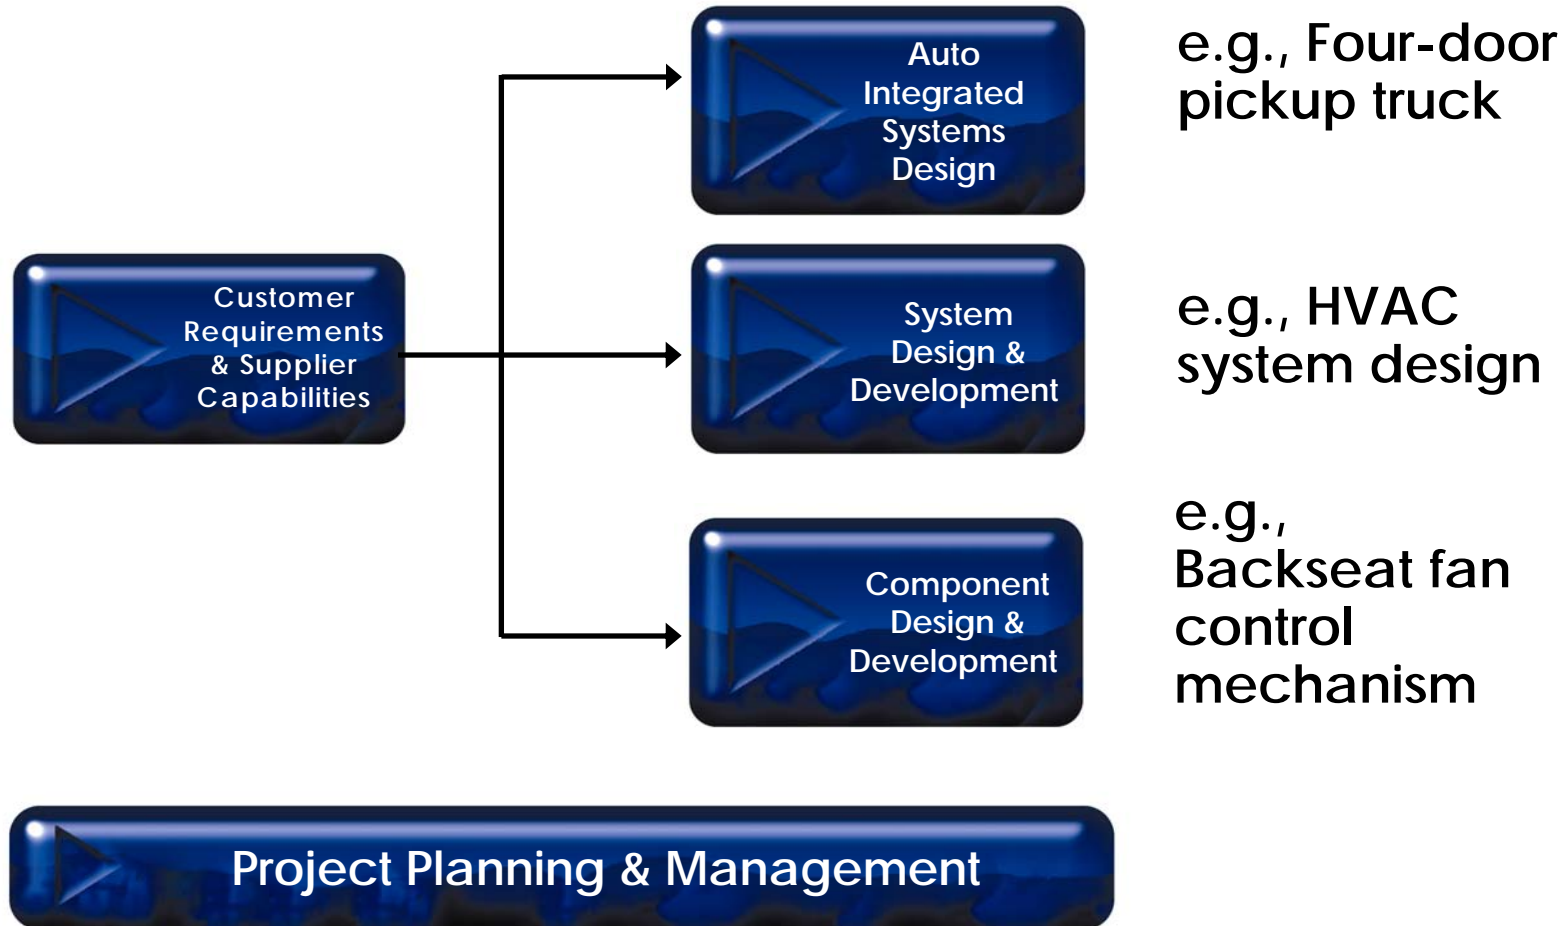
Customer Requirements & Supplier Capabilities

Auto Integrated Systems Design

e.g., Four-door pickup truck

System Design & Development

e.g., HVAC system design

Component Design & Development

e.g., Backseat fan control mechanism

Project Planning & Management